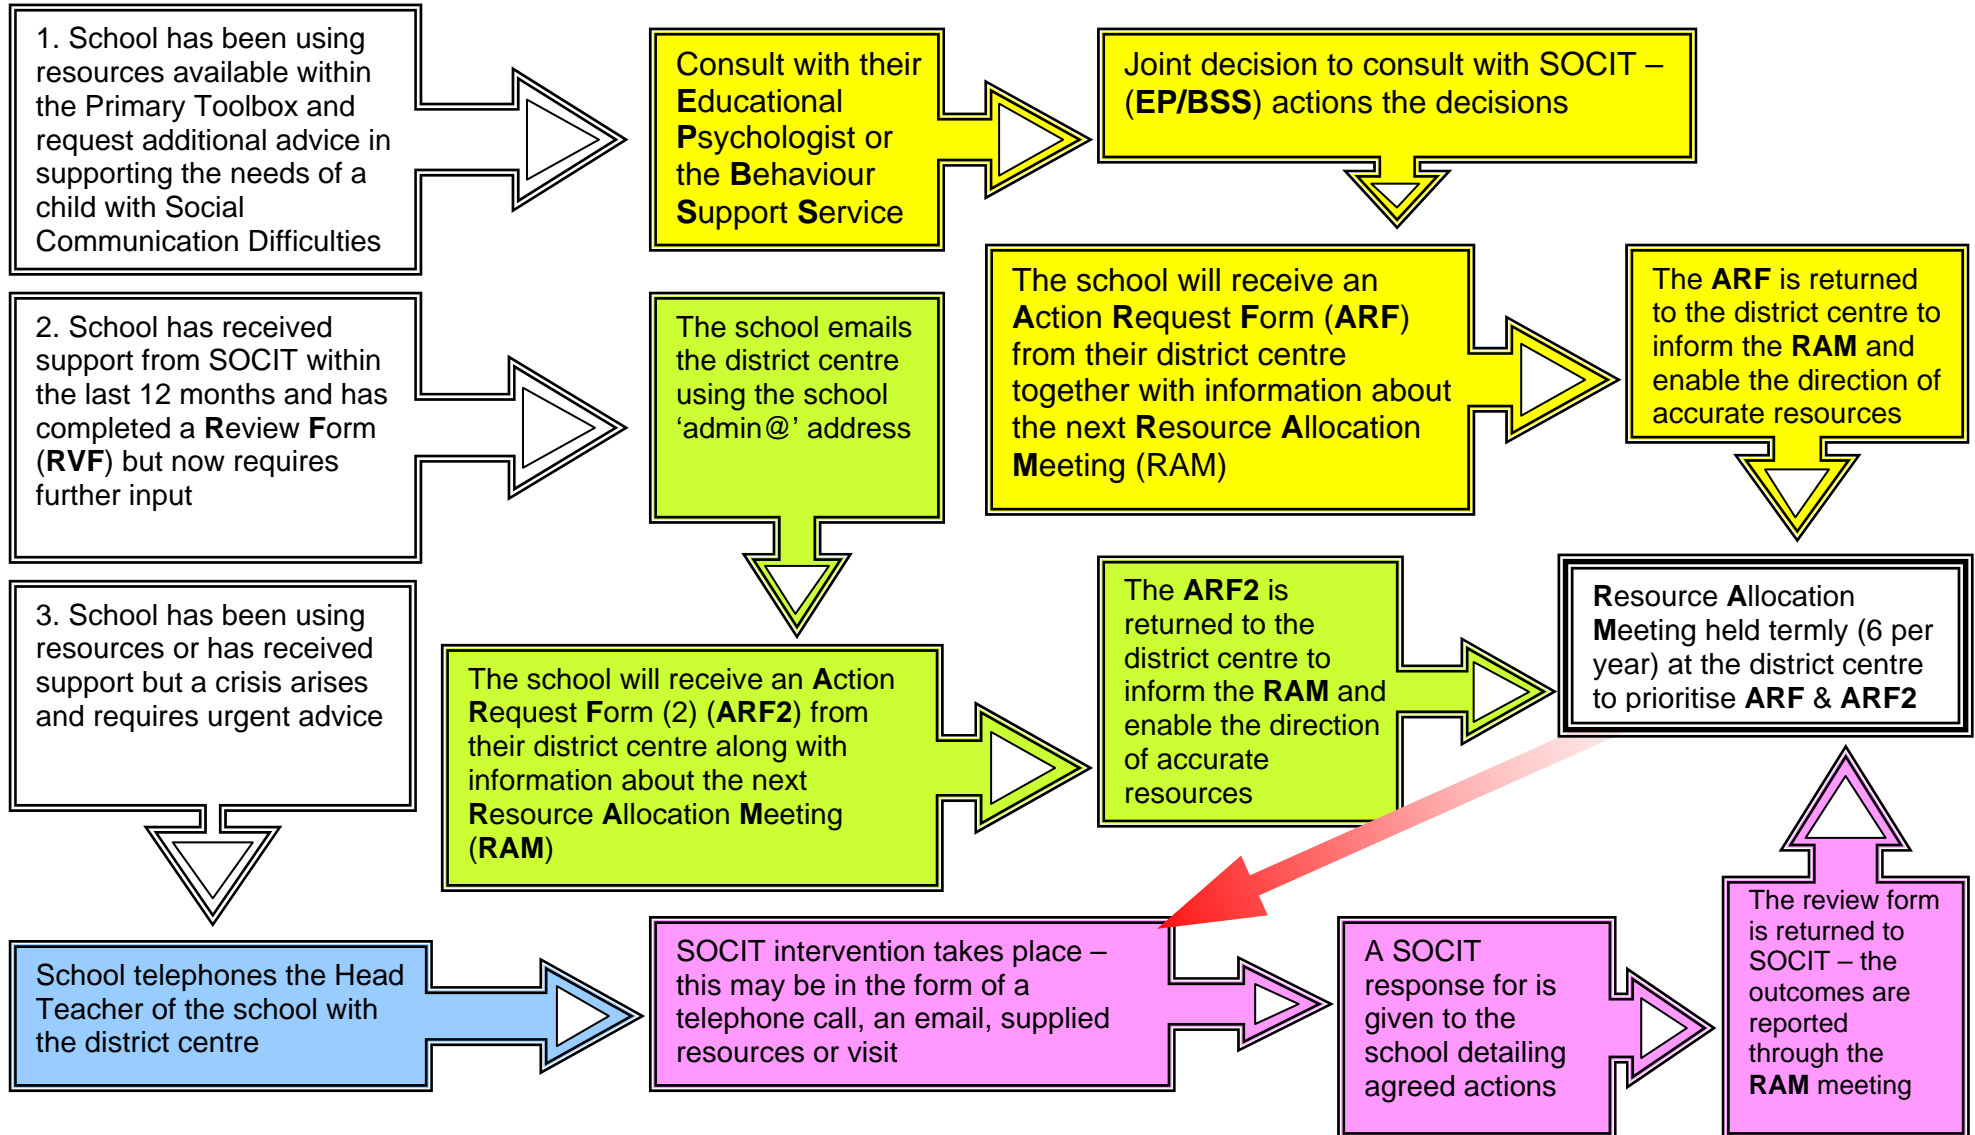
1. School has been using resources available within the Primary Toolbox and request additional advice in supporting the needs of a child with Social Communication Difficulties

Consult with their Educational Psychologist or the Behaviour Support Service

Joint decision to consult with SOCIT – (EP/BSS) actions the decisions

2. School has received support from SOCIT within the last 12 months and has completed a Review Form (RVF) but now requires further input

The school emails the district centre using the school 'admin@' address

The school will receive an Action Request Form (ARF) from their district centre together with information about the next Resource Allocation Meeting (RAM)

The ARF is returned to the district centre to inform the RAM and enable the direction of accurate resources

3. School has been using resources or has received support but a crisis arises and requires urgent advice

The school will receive an Action Request Form (2) (ARF2) from their district centre along with information about the next Resource Allocation Meeting (RAM)

The ARF2 is returned to the district centre to inform the RAM and enable the direction of accurate resources

Resource Allocation Meeting held termly (6 per year) at the district centre to prioritise ARF & ARF2

School telephones the Head Teacher of the school with the district centre

SOCIT intervention takes place – this may be in the form of a telephone call, an email, supplied resources or visit

A SOCIT response for is given to the school detailing agreed actions

The review form is returned to SOCIT – the outcomes are reported through the RAM meeting